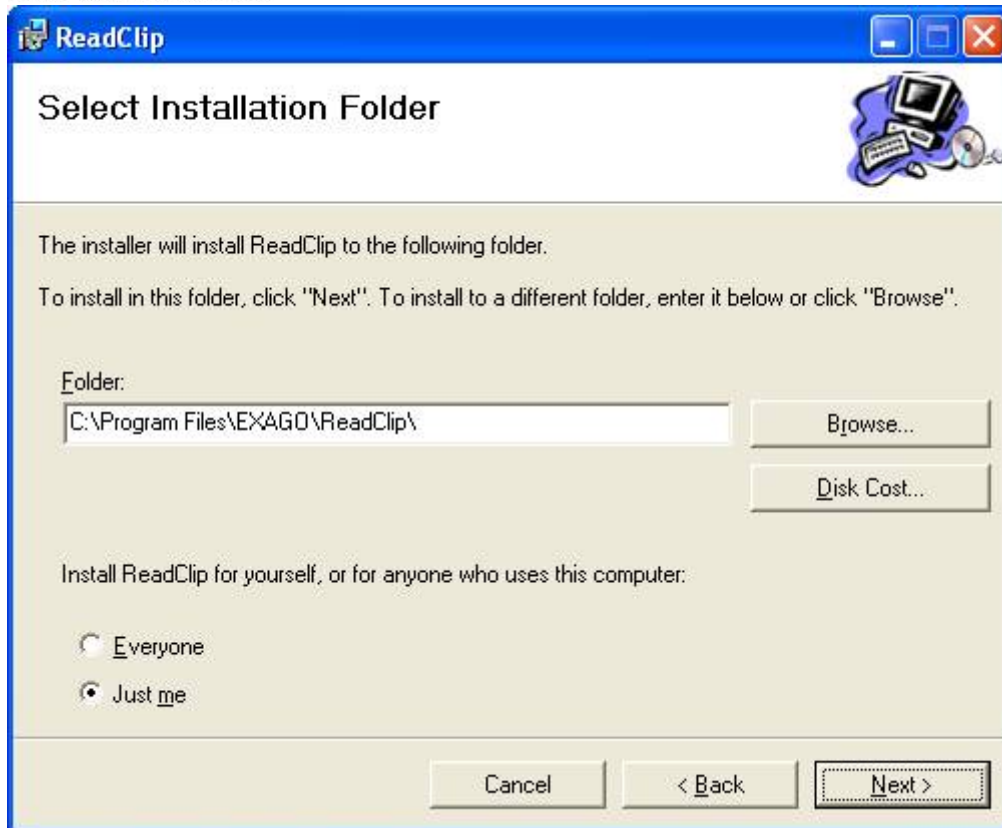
ReadClip

Select Installation Folder

The installer will install ReadClip to the following folder.

To install in this folder, click "Next". To install to a different folder, enter it below or click "Browse".

Folder:

C:\Program Files\EXAGO\ReadClip\

Browse...

Disk Cost...

Install ReadClip for yourself, or for anyone who uses this computer:

Everyone

Just me

Cancel

< Back

Next >